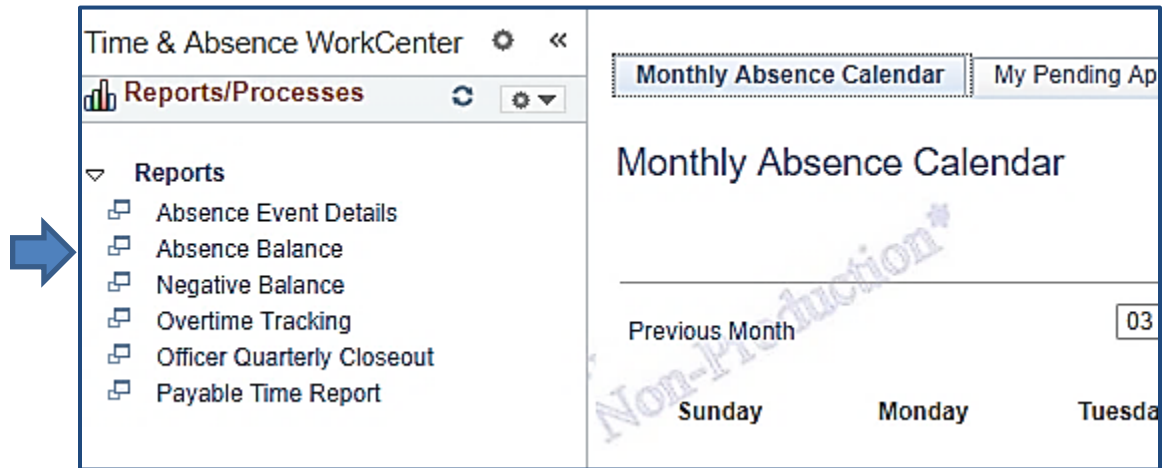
Time & Absence WorkCenter

Reports/Processes

Reports
Absence Event Details
Absence Balance
Negative Balance
Overtime Tracking
Officer Quarterly Closeout
Payable Time Report

Monthly Absence Calendar | My Pending Ap

Monthly Absence Calendar

*Non-Production*

Previous Month

03

Sunday Monday Tuesda